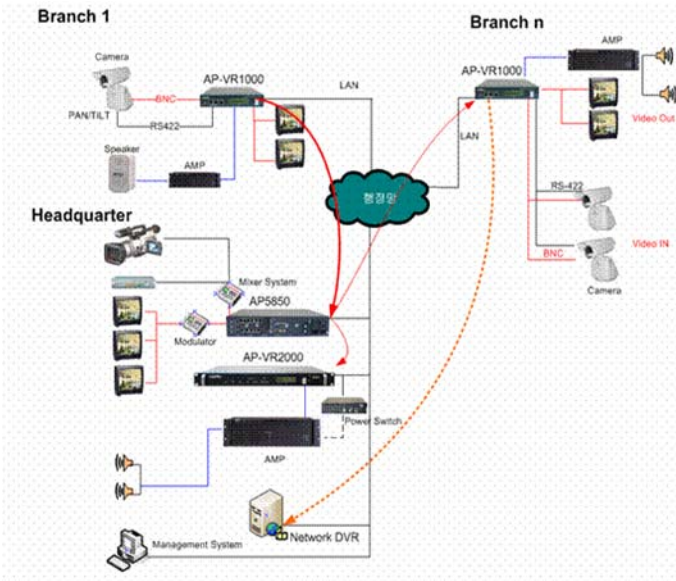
Branch 1

Camera

AP-VR1000

BNC

PAN/TILT

RS422

LAN

Speaker

AMP

Branch n

AMP

AP-VR1000

Video Out

LAN

행정망

RS-422

Video IN

BNC

Camera

Headquarter

Mixer System

AP5850

Modulator

AP-VR2000

Power Switch

AMP

Management System

Network DVR